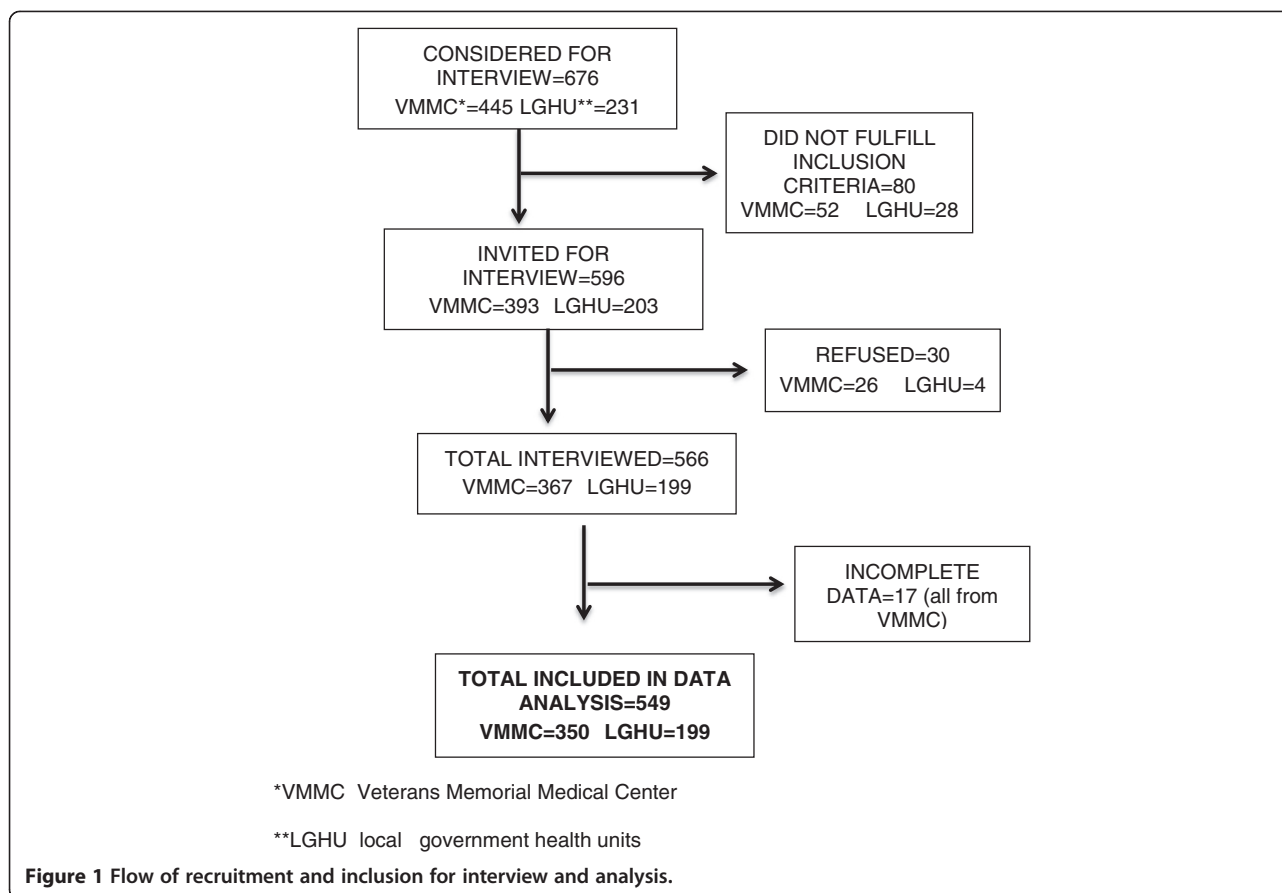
CONSIDERED FOR INTERVIEW=676
VMMC*=445 LGHU**=231

DID NOT FULFILL INCLUSION CRITERIA=80
VMMC=52 LGHU=28

INVITED FOR INTERVIEW=596
VMMC=393 LGHU=203

REFUSED=30
VMMC=26 LGHU=4

TOTAL INTERVIEWED=566
VMMC=367 LGHU=199

INCOMPLETE DATA=17 (all from VMMC)

TOTAL INCLUDED IN DATA ANALYSIS=549
VMMC=350 LGHU=199

*VMMC Veterans Memorial Medical Center

**LGHU local government health units

Figure 1 Flow of recruitment and inclusion for interview and analysis.